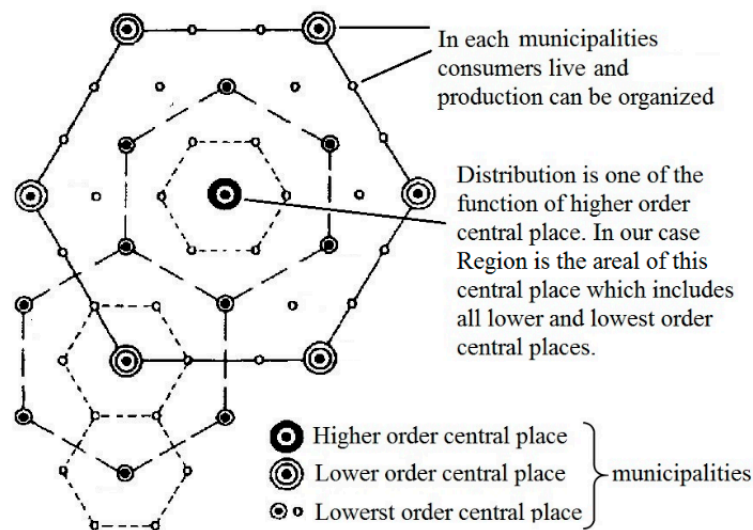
In each municipalities consumers live and production can be organized

Distribution is one of the function of higher order central place. In our case Region is the areal of this central place which includes all lower and lowest order central places.

Higher order central place
Lower order central place
Lowerst order central place
municipalities